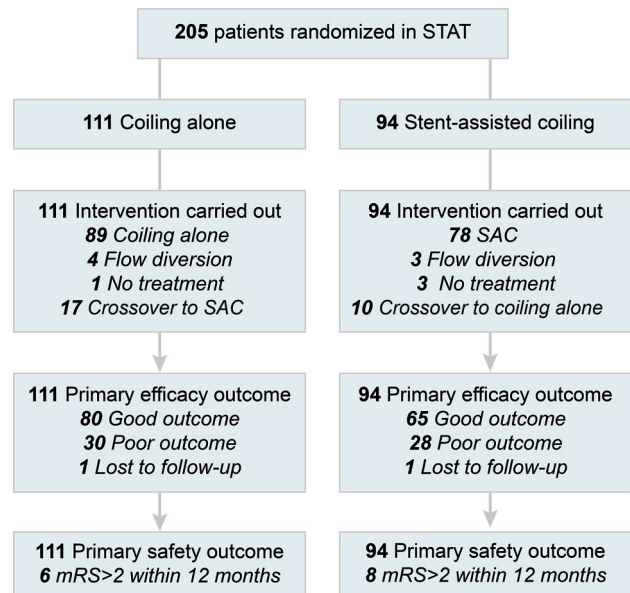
205 patients randomized in STAT

111 Coiling alone

94 Stent-assisted coiling

111 Intervention carried out
89 Coiling alone
4 Flow diversion
1 No treatment
17 Crossover to SAC

94 Intervention carried out
78 SAC
3 Flow diversion
3 No treatment
10 Crossover to coiling alone

111 Primary efficacy outcome
80 Good outcome
30 Poor outcome
1 Lost to follow-up

94 Primary efficacy outcome
65 Good outcome
28 Poor outcome
1 Lost to follow-up

111 Primary safety outcome
6 mRS>2 within 12 months

94 Primary safety outcome
8 mRS>2 within 12 months